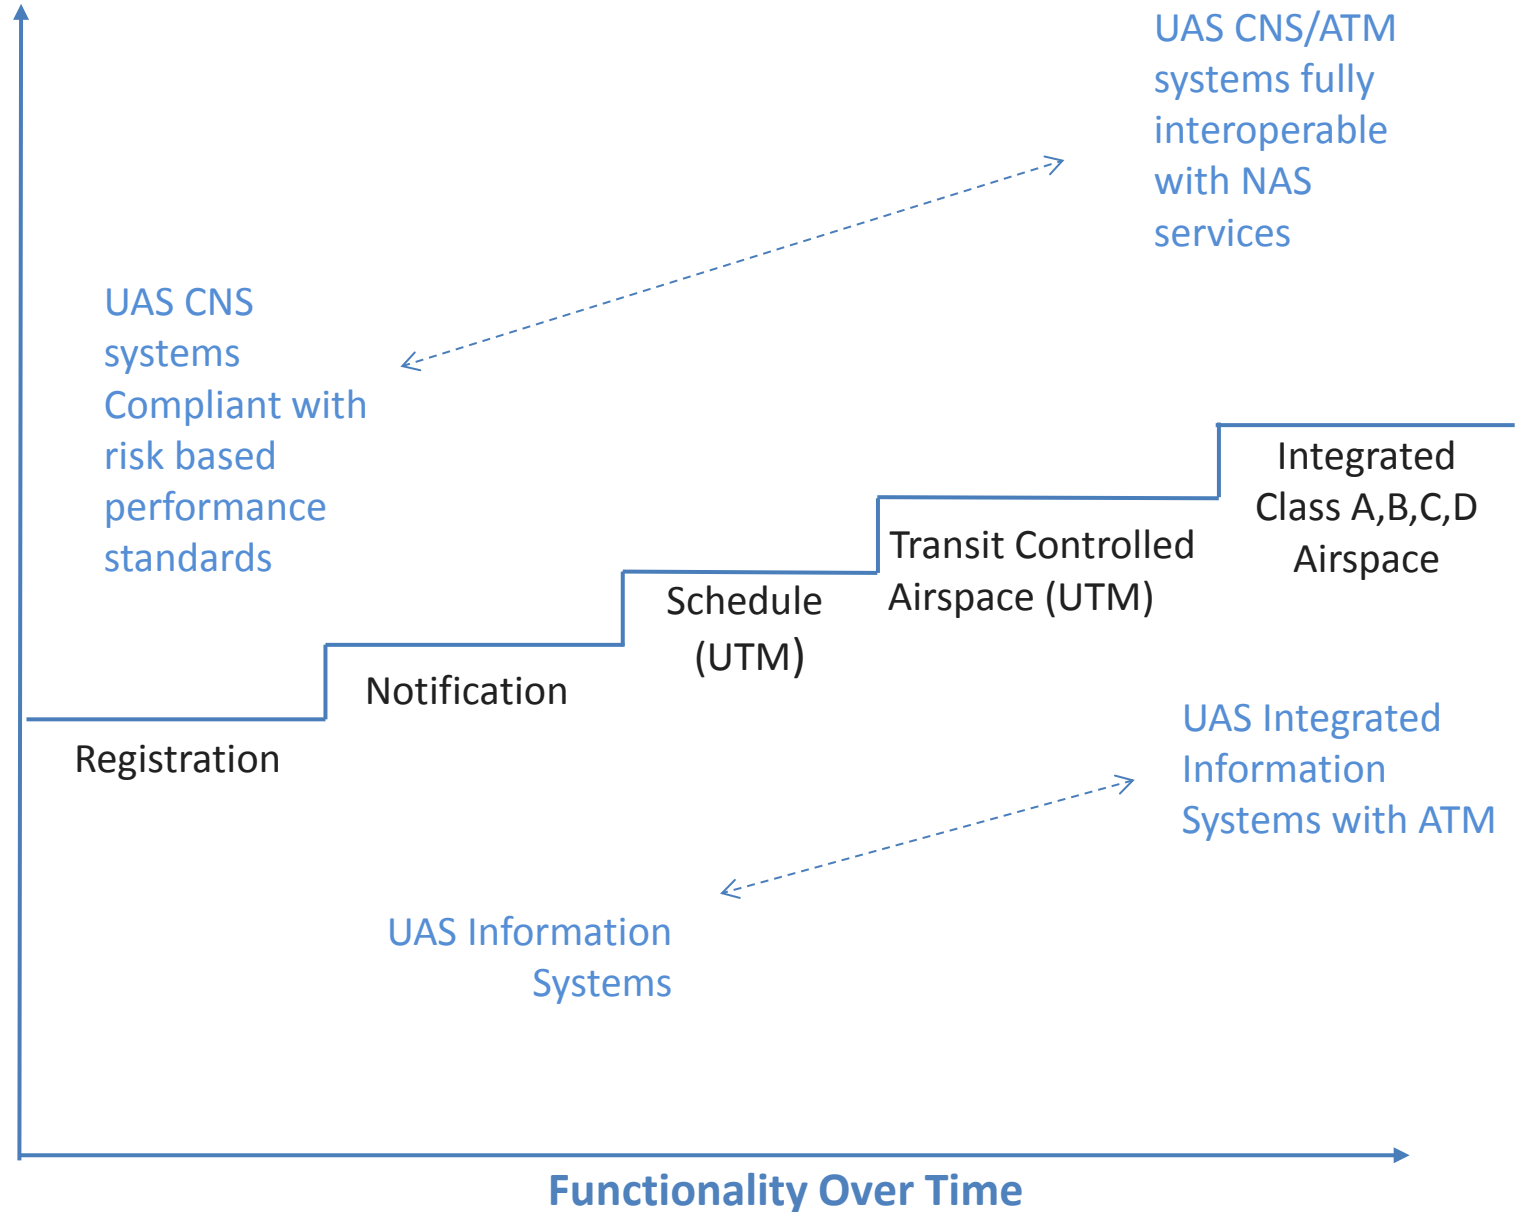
UAS CNS/ATM systems fully interoperable with NAS services

UAS CNS systems Compliant with risk based performance standards

Integrated Class A,B,C,D Airspace

Transit Controlled Airspace (UTM)

Schedule (UTM)

Notification

Registration

UAS Integrated Information Systems with ATM

UAS Information Systems

Functionality Over Time